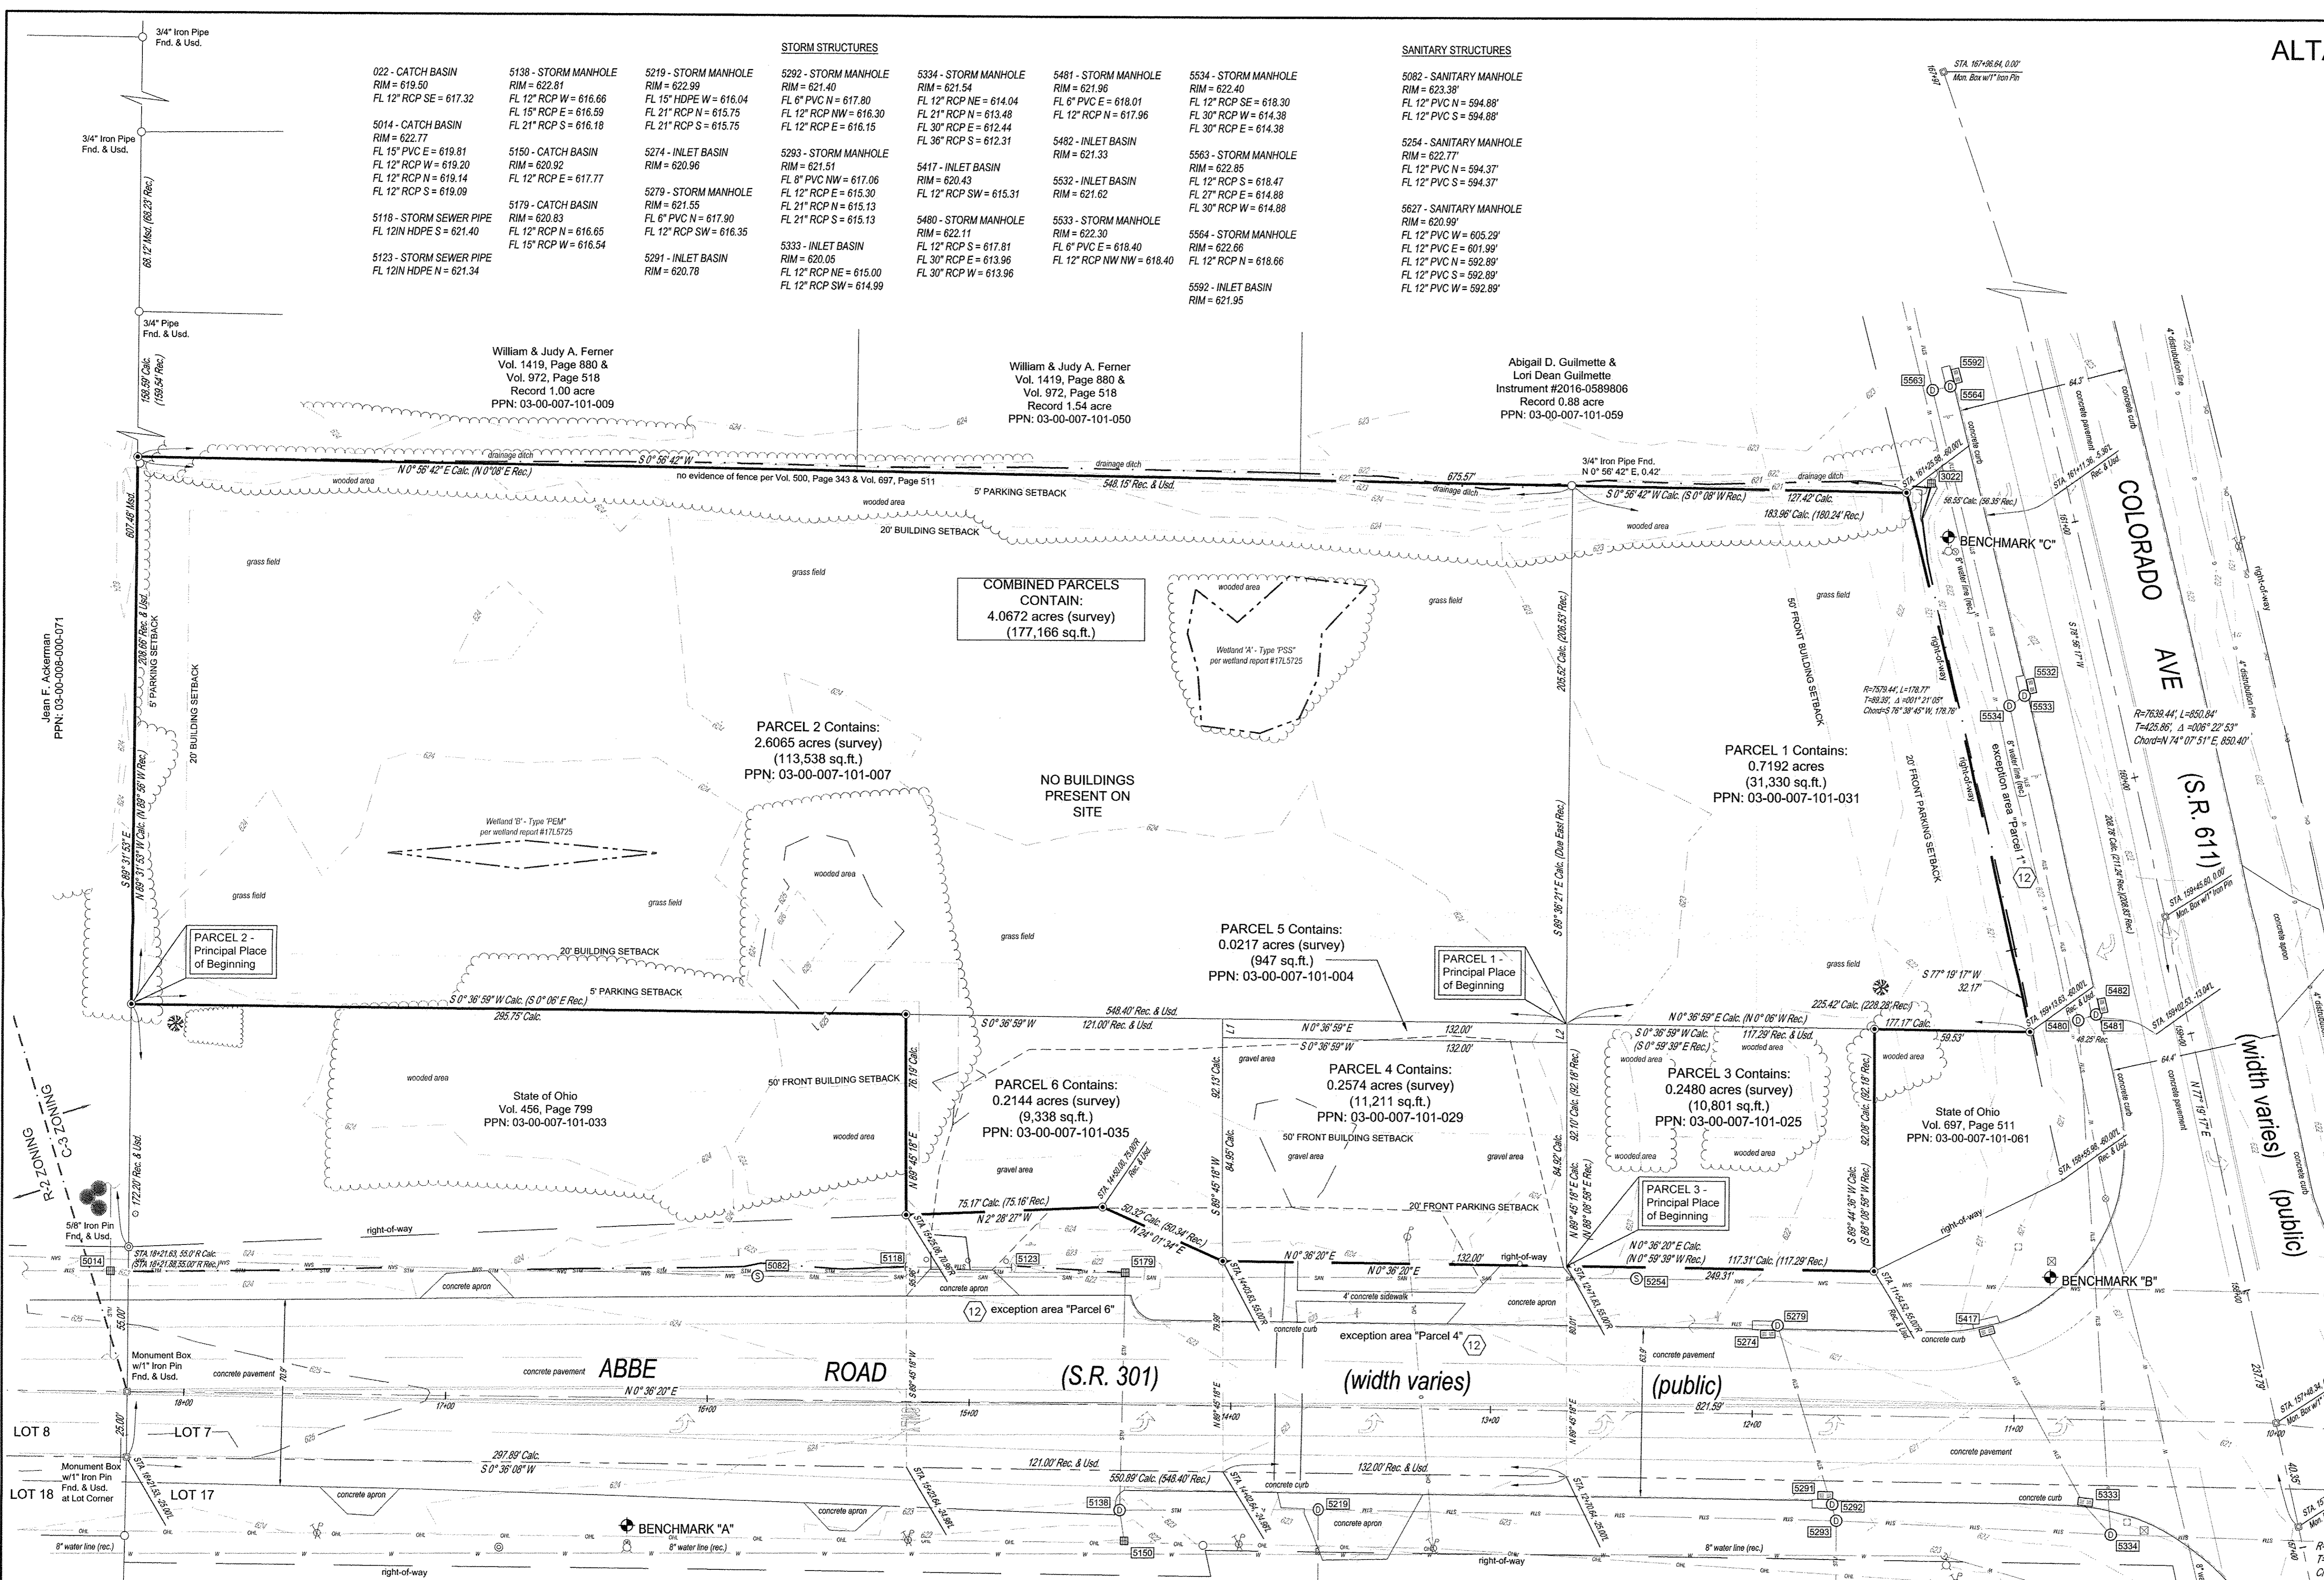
ALT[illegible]

3/4" Iron Pipe Fnd. & Usd.

3/4" Iron Pipe Fnd. & Usd.

3/4" Pipe Fnd. & Usd.

STORM STRUCTURES

022 - CATCH BASIN
RIM = 619.50
FL 12" RCP SE = 617.32

5014 - CATCH BASIN
RIM = 622.77
FL 15" PVC E = 619.81
FL 12" RCP W = 619.20
FL 12" RCP N = 619.14
FL 12" RCP S = 619.09

5118 - STORM SEWER PIPE
FL 12IN HDPE S = 621.40

5123 - STORM SEWER PIPE
FL 12IN HDPE N = 621.34

5138 - STORM MANHOLE
RIM = 622.81
FL 12" RCP W = 616.66
FL 15" RCP E = 616.59
FL 21" RCP S = 616.18

5150 - CATCH BASIN
RIM = 620.92
FL 12" RCP E = 617.77

5179 - CATCH BASIN
RIM = 620.83
FL 12" RCP N = 616.65
FL 15" RCP W = 616.54

5219 - STORM MANHOLE
RIM = 622.99
FL 15" HDPE W = 616.04
FL 21" RCP N = 615.75
FL 21" RCP S = 615.75

5274 - INLET BASIN
RIM = 620.96

5279 - STORM MANHOLE
RIM = 621.55
FL 6" PVC N = 617.90
FL 12" RCP SW = 616.35

5291 - INLET BASIN
RIM = 620.78

5292 - STORM MANHOLE
RIM = 621.40
FL 6" PVC N = 617.80
FL 12" RCP NW = 616.30
FL 12" RCP E = 616.15

5293 - STORM MANHOLE
RIM = 621.51
FL 8" PVC NW = 617.06
FL 12" RCP E = 615.30
FL 21" RCP N = 615.13
FL 21" RCP S = 615.13

5333 - INLET BASIN
RIM = 620.05
FL 12" RCP NE = 615.00
FL 12" RCP SW = 614.99

5334 - STORM MANHOLE
RIM = 621.54
FL 12" RCP NE = 614.04
FL 21" RCP N = 613.48
FL 30" RCP S = 612.44
FL 36" RCP S = 612.31

5417 - INLET BASIN
RIM = 620.43
FL 12" RCP SW = 615.31

5480 - STORM MANHOLE
RIM = 622.11
FL 12" RCP S = 617.81
FL 30" RCP E = 613.96
FL 30" RCP W = 613.96

5481 - STORM MANHOLE
RIM = 621.96
FL 6" PVC E = 618.01
FL 12" RCP N = 617.96

5482 - INLET BASIN
RIM = 621.33

5532 - INLET BASIN
RIM = 621.62

5533 - STORM MANHOLE
RIM = 622.30
FL 6" PVC E = 618.40
FL 12" RCP NW NW = 618.40

5534 - STORM MANHOLE
RIM = 622.40
FL 12" RCP SE = 618.30
FL 30" RCP W = 614.38
FL 30" RCP E = 614.38

5563 - STORM MANHOLE
RIM = 622.85
FL 12" RCP S = 618.47
FL 27" RCP E = 614.88
FL 30" RCP W = 614.88

5564 - STORM MANHOLE
RIM = 622.66
FL 12" RCP N = 618.66

5592 - INLET BASIN
RIM = 621.95

SANITARY STRUCTURES

5082 - SANITARY MANHOLE
RIM = 623.38'
FL 12" PVC N = 594.88'
FL 12" PVC S = 594.88'

5254 - SANITARY MANHOLE
RIM = 622.77'
FL 12" PVC N = 594.37'
FL 12" PVC S = 594.37'

5627 - SANITARY MANHOLE
RIM = 620.99'
FL 12" PVC W = 605.29'
FL 12" PVC E = 601.99'
FL 12" PVC N = 592.89'
FL 12" PVC S = 592.89'
FL 12" PVC W = 592.89'

STA. 167+96.64, 0.00'
Mon. Box w/1" Iron Pin

William & Judy A. Ferner
Vol. 1419, Page 880 &
Vol. 972, Page 518
Record 1.00 acre
PPN: 03-00-007-101-009

William & Judy A. Ferner
Vol. 1419, Page 880 &
Vol. 972, Page 518
Record 1.54 acre
PPN: 03-00-007-101-050

Abigail D. Guilmette &
Lori Dean Guilmette
Instrument #2016-0589806
Record 0.88 acre
PPN: 03-00-007-101-059

68.12' Msd. (68.23' Rec.)
158.59' Calc. (159.54' Rec.)

drainage ditch
S 0° 56' 42" W
N 0° 56' 42" E Calc. (N 0°08' E Rec.)
wooded area
no evidence of fence per Vol. 500, Page 343 & Vol. 697, Page 511
548.15' Rec. & Usd.
675.57'
drainage ditch
5' PARKING SETBACK
20' BUILDING SETBACK
wooded area
3/4" Iron Pipe Fnd.
N 0° 56' 42" E, 0.42'
S 0° 56' 42" W Calc. (S 0° 08' W Rec.)
127.42' Calc.
183.96' Calc. (180.24' Rec.)
wooded area

COLORADO
AVE
(S.R. 611)
(width varies)
(public)

BENCHMARK "C"
56.55' Calc. (56.35' Rec.)

Jean F. Ackerman
PPN: 03-00-008-000-071

607.48' Usd.
208.66' Rec. & Usd.
5' PARKING SETBACK
20' BUILDING SETBACK
S 89° 31' 53" E
N 89° 31' 53" W Calc. (N 89° 56' W Rec.)

grass field
grass field

COMBINED PARCELS
CONTAIN:
4.0672 acres (survey)
(177,166 sq.ft.)

wooded area
Wetland "A" - Type "PSS"
per wetland report #17L5725

grass field
205.52' Calc. (206.53' Rec.)
S 89° 36' 21" E Calc. (Due East Rec.)

50' FRONT BUILDING SETBACK
20' FRONT PARKING SETBACK

R=7579.44', L=178.77'
T=89.39', Δ =001° 21' 05"
Chord=S 76° 38' 45" W, 178.76'

R=7639.44', L=850.84'
T=425.86', Δ =006° 22' 53"
Chord=N 74° 07' 51" E, 850.40'

exception area "Parcel 1"
right-of-way

PARCEL 2 Contains:
2.6065 acres (survey)
(113,538 sq.ft.)
PPN: 03-00-007-101-007

NO BUILDINGS
PRESENT ON
SITE

PARCEL 1 Contains:
0.7192 acres
(31,330 sq.ft.)
PPN: 03-00-007-101-031

Wetland "B" - Type "PEM"
per wetland report #17L5725

wooded area
grass field
grass field

PARCEL 2 -
Principal Place
of Beginning

20' BUILDING SETBACK
5' PARKING SETBACK
S 0° 36' 59" W Calc. (S 0° 06' E Rec.)
295.75' Calc.
548.40' Rec. & Usd.
S 0° 36' 59" W
121.00' Rec. & Usd.

PARCEL 5 Contains:
0.0217 acres (survey)
(947 sq.ft.)
PPN: 03-00-007-101-004

PARCEL 1 -
Principal Place
of Beginning

grass field
S 77° 19' 17" W
32.17'
225.42' Calc. (228.28' Rec.)
N 0° 36' 59" E Calc. (N 0° 06' W Rec.)
177.17' Calc.
59.53'

N 0° 36' 59" E
132.00'
S 0° 36' 59" W
132.00'
gravel area

S 0° 36' 59" W Calc.
(S 0° 59' 39" E Rec.)
117.29' Rec. & Usd.
wooded area

State of Ohio
Vol. 456, Page 799
PPN: 03-00-007-101-033

wooded area
wooded area
50' FRONT BUILDING SETBACK
76.19' Calc.

PARCEL 6 Contains:
0.2144 acres (survey)
(9,338 sq.ft.)
PPN: 03-00-007-101-035

PARCEL 4 Contains:
0.2574 acres (survey)
(11,211 sq.ft.)
PPN: 03-00-007-101-029
50' FRONT BUILDING SETBACK
gravel area
gravel area

PARCEL 3 Contains:
0.2480 acres (survey)
(10,801 sq.ft.)
PPN: 03-00-007-101-025

State of Ohio
Vol. 697, Page 511
PPN: 03-00-007-101-061

20' FRONT PARKING SETBACK

PARCEL 3 -
Principal Place
of Beginning

N 0° 36' 20" E Calc.
(N 0° 59' 39" W Rec.)
117.31' Calc. (117.29' Rec.)
249.31'

75.17' Calc. (75.16' Rec.)
N 2° 28' 27" W
50.32' Calc. (50.34' Rec.)
N 24° 01' 34" E
N 0° 36' 20" E
N 0° 36' 20" E
132.00'

R-2 ZONING
C-3 ZONING

5/8" Iron Pin
Fnd. & Usd.
172.20' Rec. & Usd.

right-of-way
right-of-way
right-of-way

BENCHMARK "B"

concrete apron
exception area "Parcel 6"
exception area "Parcel 4"
4' concrete sidewalk
concrete curb
concrete pavement

Monument Box
w/1" Iron Pin
Fnd. & Usd.

concrete pavement
ABBE
ROAD
(S.R. 301)
(width varies)
(public)
N 0° 36' 20" E
821.59'

LOT 8
LOT 7
LOT 18
LOT 17

Monument Box
w/1" Iron Pin
Fnd. & Usd.
at Lot Corner

297.89' Calc.
S 0° 36' 08" W
121.00' Rec. & Usd.
550.89' Calc. (548.40' Rec.)
132.00' Rec. & Usd.

concrete apron
concrete apron
concrete apron
concrete curb

BENCHMARK "A"
8" water line (rec.)
8" water line (rec.)
8" water line (rec.)
right-of-way
right-of-way

5014 5082 5118 5123 5179 5254 5274 5279 5291 5292 5293 5333 5334 5138 5219 5150 5417 5480 5481 5482 5532 5533 5534 5563 5564 5592 3022